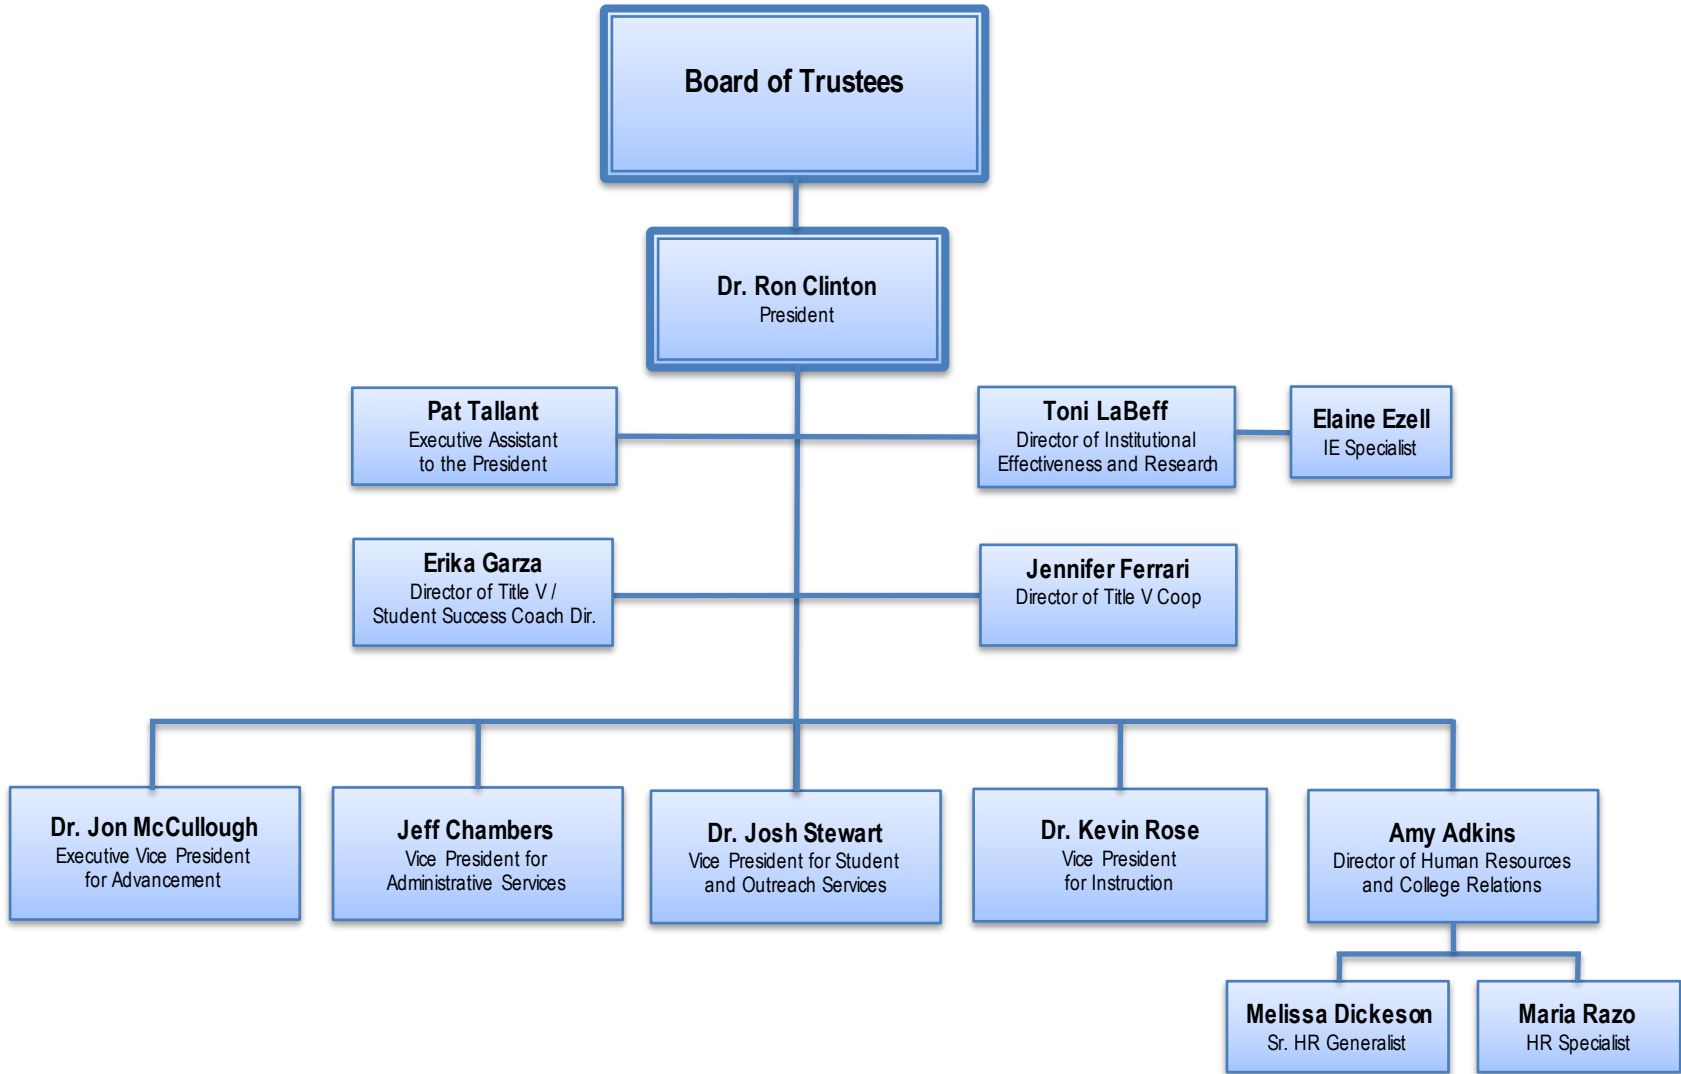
Board of Trustees

Dr. Ron Clinton
President

Pat Tallant
Executive Assistant to the President

Toni LaBeff
Director of Institutional Effectiveness and Research

Elaine Ezell
IE Specialist

Erika Garza
Director of Title V / Student Success Coach Dir.

Jennifer Ferrari
Director of Title V Coop

Dr. Jon McCullough
Executive Vice President for Advancement

Jeff Chambers
Vice President for Administrative Services

Dr. Josh Stewart
Vice President for Student and Outreach Services

Dr. Kevin Rose
Vice President for Instruction

Amy Adkins
Director of Human Resources and College Relations

Melissa Dickeson
Sr. HR Generalist

Maria Razo
HR Specialist